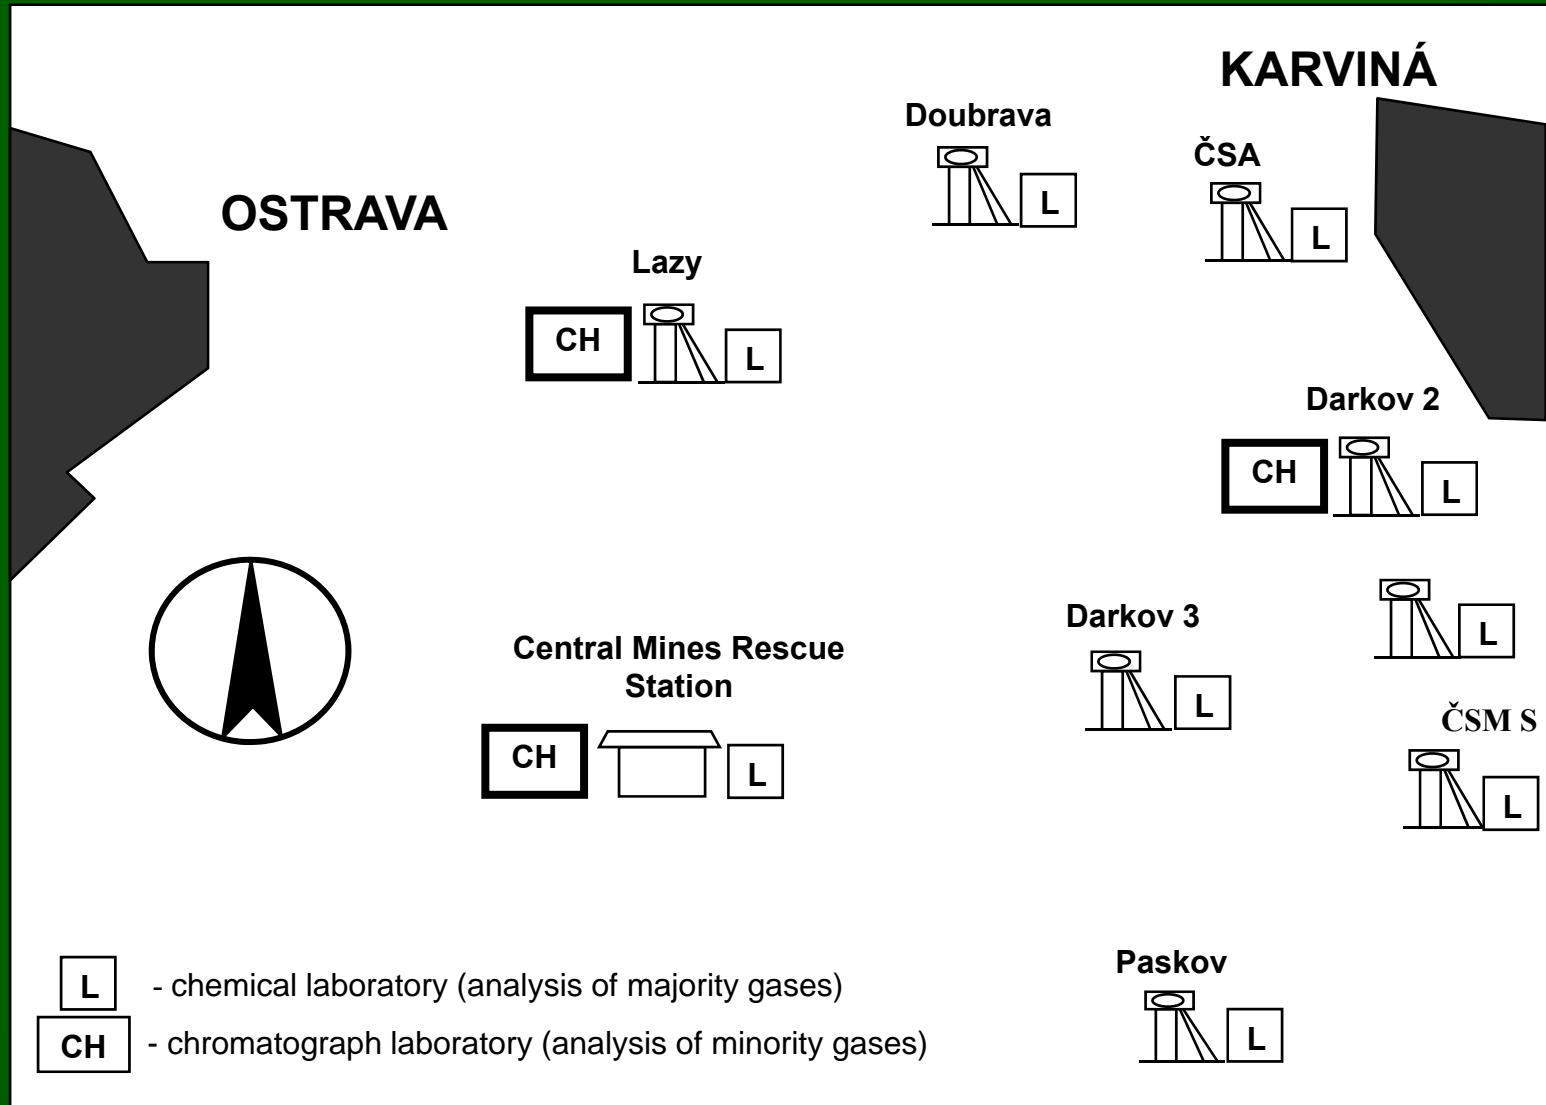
KARVINÁ

Doubrava

L

ČSA

L

OSTRAVA

Lazy

CH

L

Darkov 2

CH

L

L

Darkov 3

L

Central Mines Rescue Station

CH

L

ČSM S

L

Paskov

L

L - chemical laboratory (analysis of majority gases)

CH - chromatograph laboratory (analysis of minority gases)